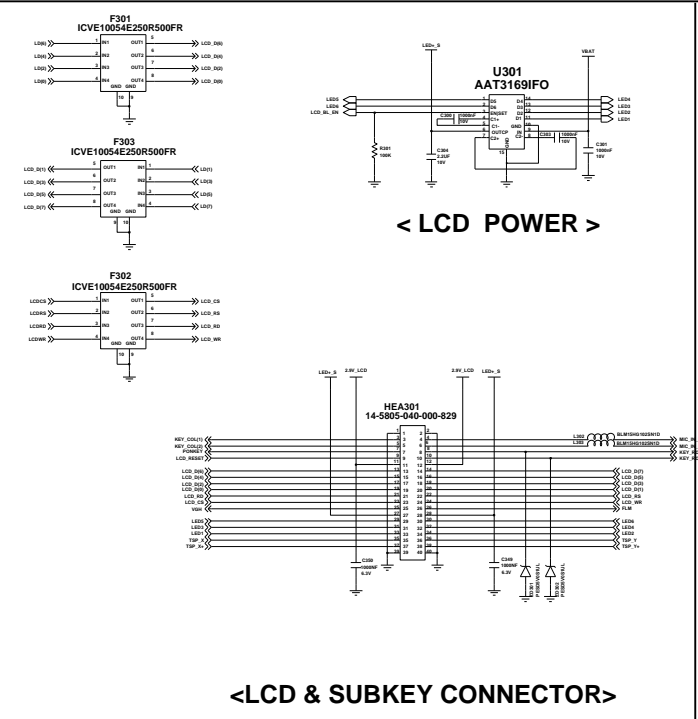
F301
ICVE10054E250R500FR

LD(6) 1 IN1 OUT1 5 LCD_D(6)
LD(4) 2 IN2 OUT2 6 LCD_D(4)
LD(2) 3 IN3 OUT3 7 LCD_D(2)
LD(0) 4 IN4 OUT4 8 LCD_D(0)
GND GND
10 9

F303
ICVE10054E250R500FR

LCD_D(1) 5 OUT1 IN1 1 LD(1)
LCD_D(3) 6 OUT2 IN2 2 LD(3)
LCD_D(5) 7 OUT3 IN3 3 LD(5)
LCD_D(7) 8 OUT4 IN4 4 LD(7)
GND GND
9 10

F302
ICVE10054E250R500FR

LCDCS 1 IN1 OUT1 5 LCD_CS
LCDRS 2 IN2 OUT2 6 LCD_RS
LCDRD 3 IN3 OUT3 7 LCD_RD
LCDWR 4 IN4 OUT4 8 LCD_WR
GND GND
10 9

LED+_S

U301
AAT3169IFO

VBAT

LED5
LED6
LCD_BL_EN

D5 D6 EN/SET C1+ C1- OUTCP C2+ C2- D4 D3 D2 D1 GND IN
C300 1000nF 10V
C303 1000nF 10V
R301 100K
C304 2.2UF 10V
C301 1000nF 10V
GND
15

LED4
LED3
LED2
LED1

< LCD POWER >

LED+_S 2.9V_LCD 2.9V_LCD LED+_S

HEA301
14-5805-040-000-829

KEY_COL(1)
KEY_COL(2)
PONKEY
LCD_RESET

LCD_D(6)
LCD_D(4)
LCD_D(2)
LCD_D(0)
LCD_RD
LCD_CS
VGH

LED5
LED6
LED1
TSP_X
TSP_X+

L302 BLM15HG102SN1D
L303 BLM15HG102SN1D
MIC_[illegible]
MIC_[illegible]
KEY_R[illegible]
KEY_R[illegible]

LCD_D(7)
LCD_D(5)
LCD_D(3)
LCD_D(1)
LCD_RS
LCD_WR
FLM

LED6
LED4
LED2
TSP_Y
TSP_Y+

C350 1000NF 6.3V
C349 1000NF 6.3V
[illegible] PESD5V0S1L
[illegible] PESD5V0S1L

<LCD & SUBKEY CONNECTOR>